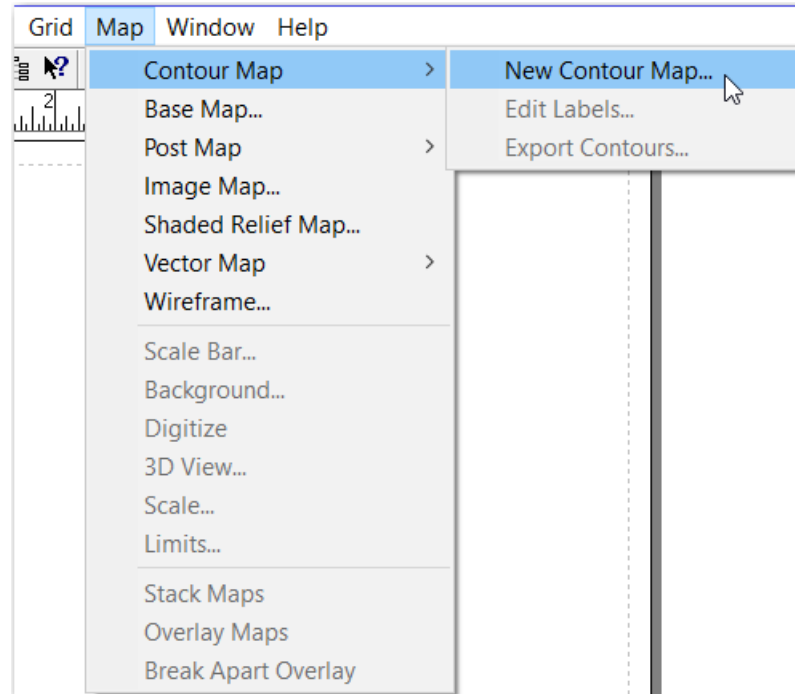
Grid Map Window Help

2

Contour Map
Base Map...
Post Map
Image Map...
Shaded Relief Map...
Vector Map
Wireframe...

Scale Bar...
Background...
Digitize
3D View...
Scale...
Limits...

Stack Maps
Overlay Maps
Break Apart Overlay

New Contour Map...
Edit Labels...
Export Contours...